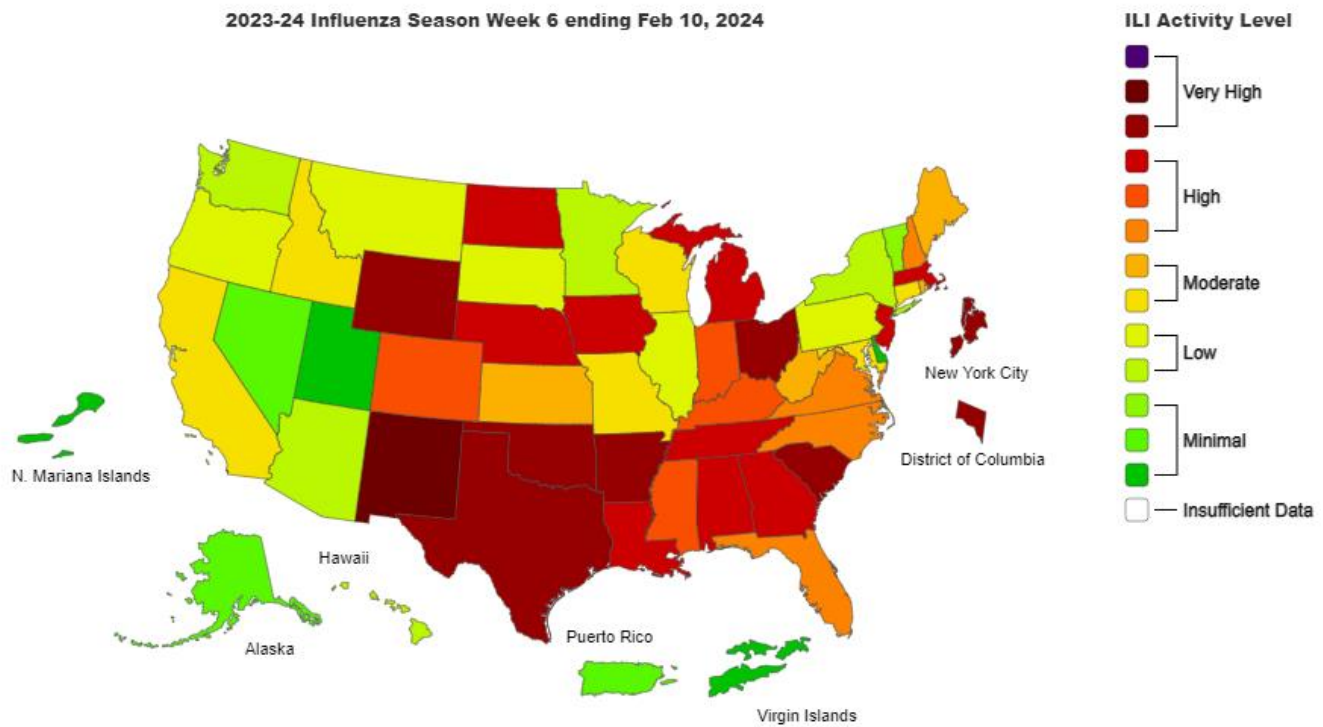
2023-24 Influenza Season Week 6 ending Feb 10, 2024

ILI Activity Level

Very High

High

Moderate

Low

Minimal

Insufficient Data

New York City

District of Columbia

N. Mariana Islands

Hawaii

Alaska

Puerto Rico

Virgin Islands